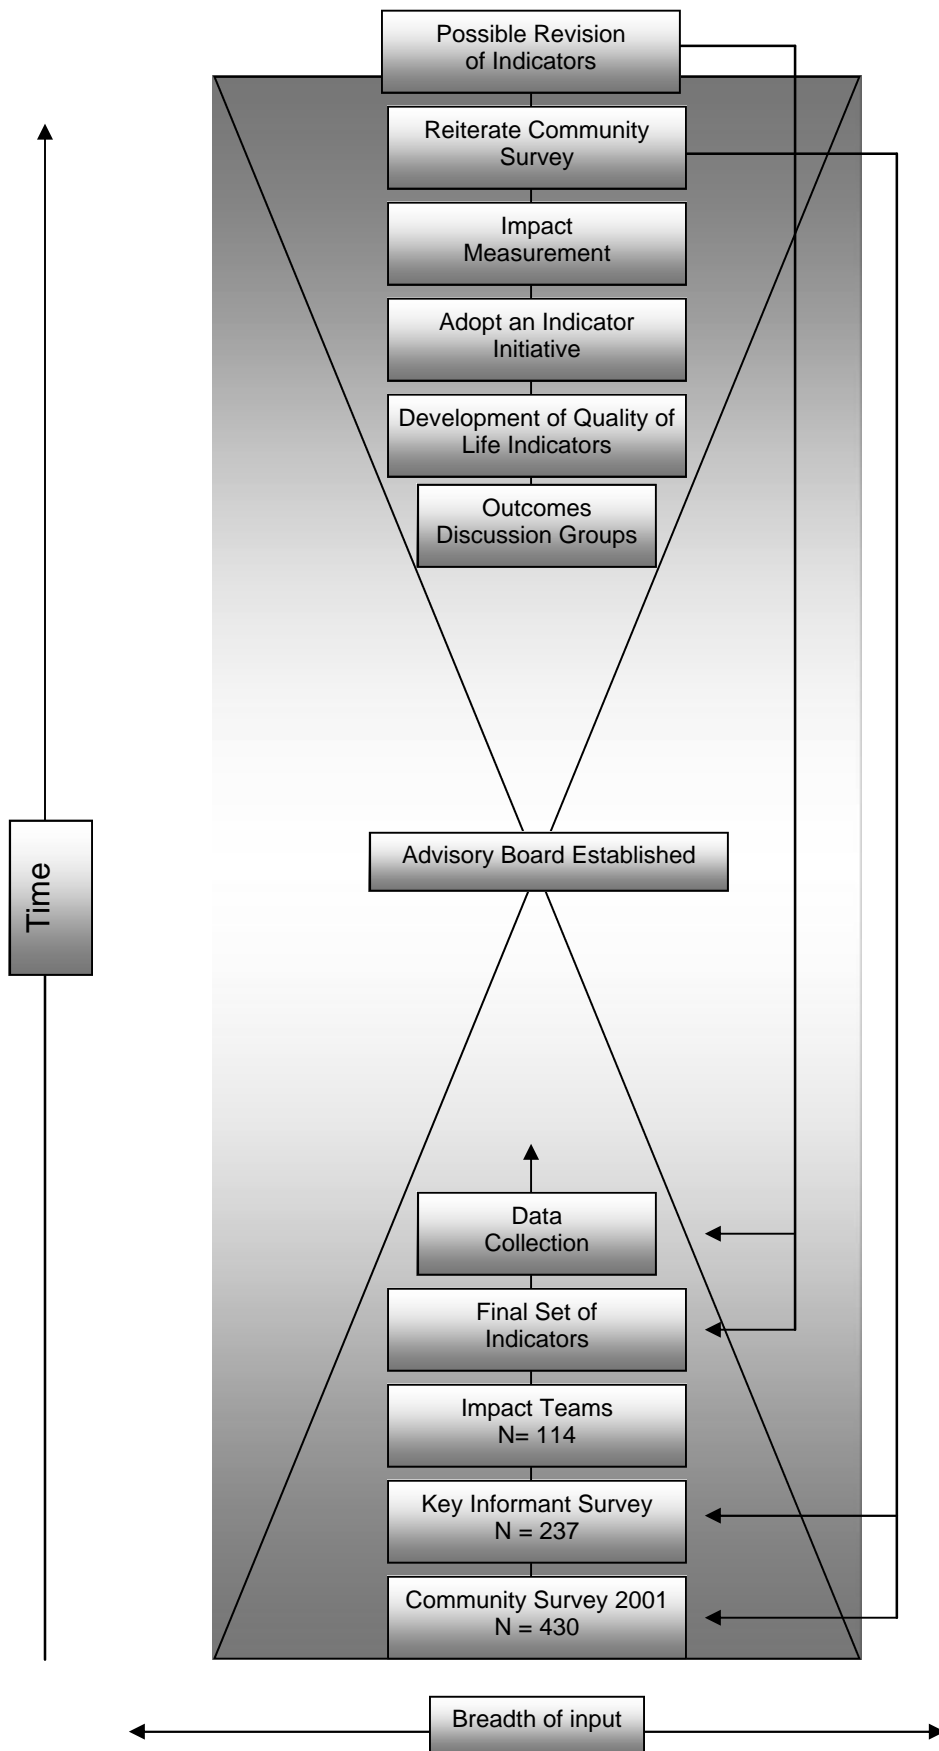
Possible Revision of Indicators

Reiterate Community Survey

Impact Measurement

Adopt an Indicator Initiative

Development of Quality of Life Indicators

Outcomes Discussion Groups

Time

Advisory Board Established

Data Collection

Final Set of Indicators

Impact Teams N= 114

Key Informant Survey N = 237

Community Survey 2001 N = 430

Breadth of input